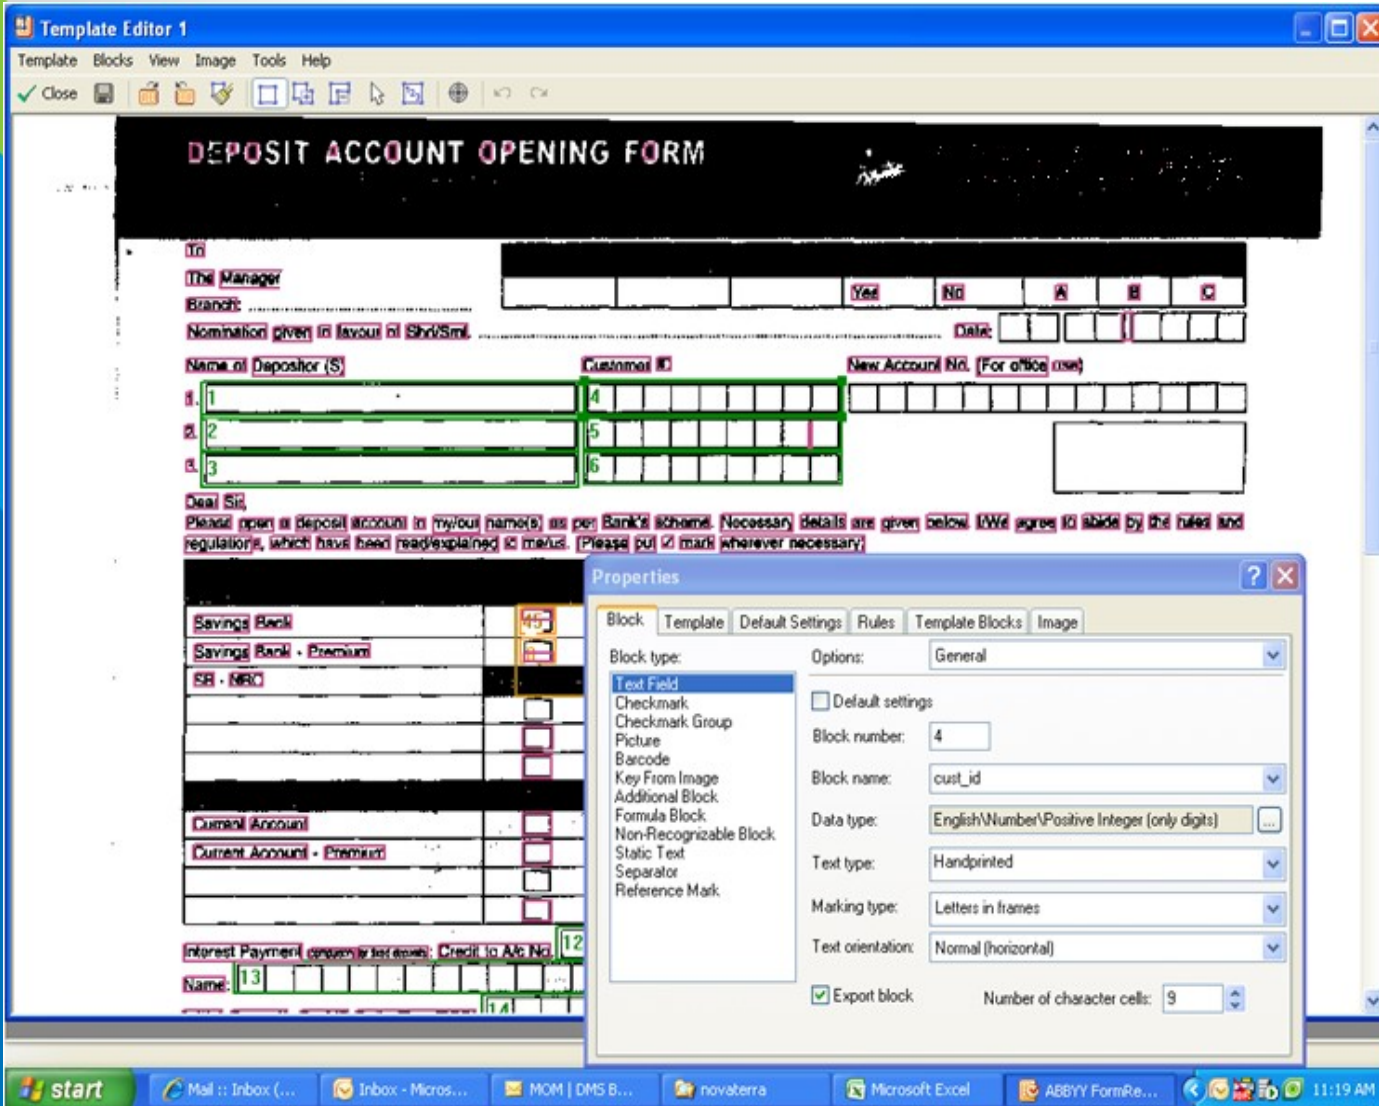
Template Editor 1

Template Blocks View Image Tools Help

Close

DEPOSIT ACCOUNT OPENING FORM

To
The Manager
Branch:
Nomination given in favour of Shri/Smt.

Yes No A B C

Date:

Name of Depositor (S)
Customer ID
New Account No. (For office use)

1. 1
2. 2
3. 3

4
5
6

Dear Sir,
Please open a deposit account in my/our name(s) as per Bank's scheme. Necessary details are given below. I/We agree to abide by the rules and regulations, which have been read/explained to me/us. (Please put ☑ mark wherever necessary)

Savings Bank
Savings Bank - Premium
SB - NRO

Current Account
Current Account - Premium

Interest Payment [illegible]: Credit to A/c No. 12
Name: 13
14

Properties

Block Template Default Settings Rules Template Blocks Image

Block type:
Text Field
Checkmark
Checkmark Group
Picture
Barcode
Key From Image
Additional Block
Formula Block
Non-Recognizable Block
Static Text
Separator
Reference Mark

Options: General
Default settings
Block number: 4
Block name: cust_id
Data type: English\Number\Positive Integer (only digits)
Text type: Handprinted
Marking type: Letters in frames
Text orientation: Normal (horizontal)
Export block
Number of character cells: 9

start
Mail :: Inbox (...
Inbox - Micros...
MOM | DMS B...
novaterra
Microsoft Excel
ABBYY FormRe...
11:19 AM